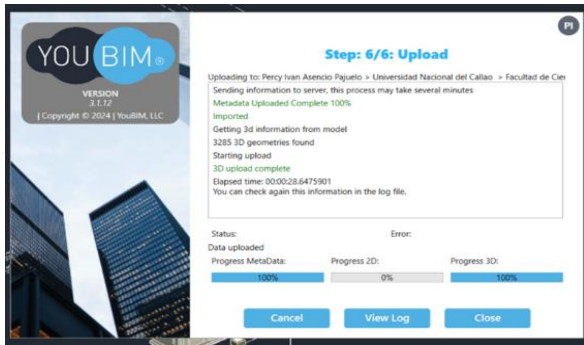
YOU BIM®
VERSION
3.1.12
| Copyright © 2024 | YouBIM, LLC

PI

Step: 6/6: Upload

Uploading to: Percy Ivan Asencio Pajuelo > Universidad Nacional del Callao > Facultad de Cie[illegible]

Sending information to server, this process may take several minutes
Metadata Uploaded Complete 100%
Imported
Getting 3d information from model
3285 3D geometries found
Starting upload
3D upload complete
Elapsed time: 00:00:28.6475901
You can check again this information in the log file.

Status:
Error:
Data uploaded

Progress MetaData:
100%
Progress 2D:
0%
Progress 3D:
100%

Cancel
View Log
Close